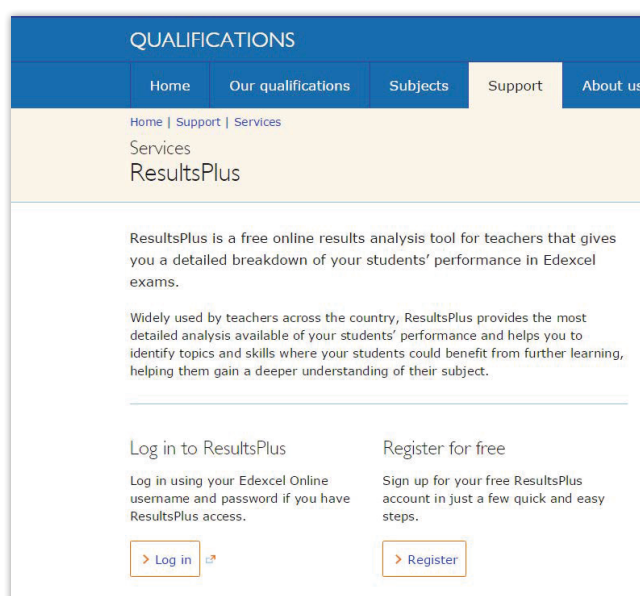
QUALIFICATIONS

Home | Our qualifications | Subjects | Support | About us

Home | Support | Services

Services

ResultsPlus

ResultsPlus is a free online results analysis tool for teachers that gives you a detailed breakdown of your students' performance in Edexcel exams.

Widely used by teachers across the country, ResultsPlus provides the most detailed analysis available of your students' performance and helps you to identify topics and skills where your students could benefit from further learning, helping them gain a deeper understanding of their subject.

Log in to ResultsPlus

Log in using your Edexcel Online username and password if you have ResultsPlus access.

> Log in

Register for free

Sign up for your free ResultsPlus account in just a few quick and easy steps.

> Register